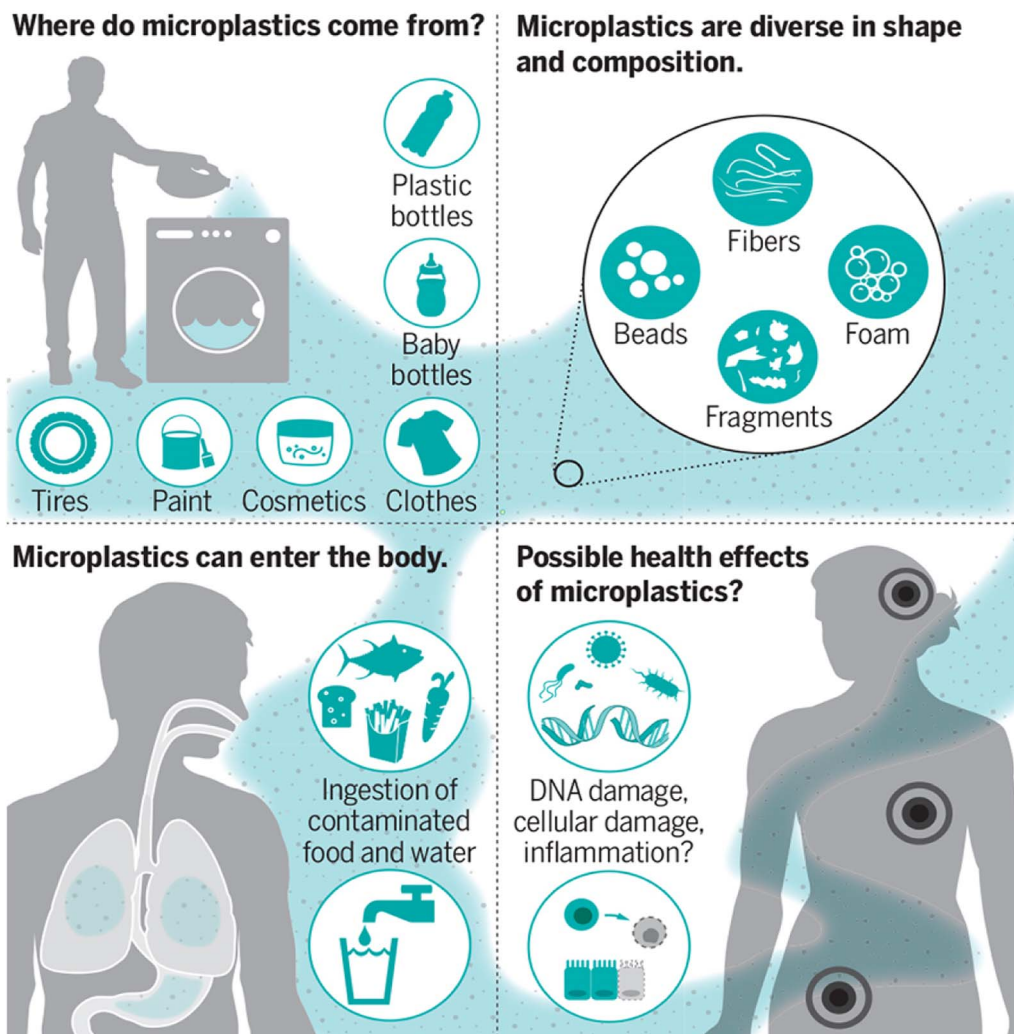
Where do microplastics come from?

Plastic bottles

Baby bottles

Tires

Paint

Cosmetics

Clothes

Microplastics are diverse in shape and composition.

Fibers

Beads

Foam

Fragments

Microplastics can enter the body.

Ingestion of contaminated food and water

Possible health effects of microplastics?

DNA damage, cellular damage, inflammation?